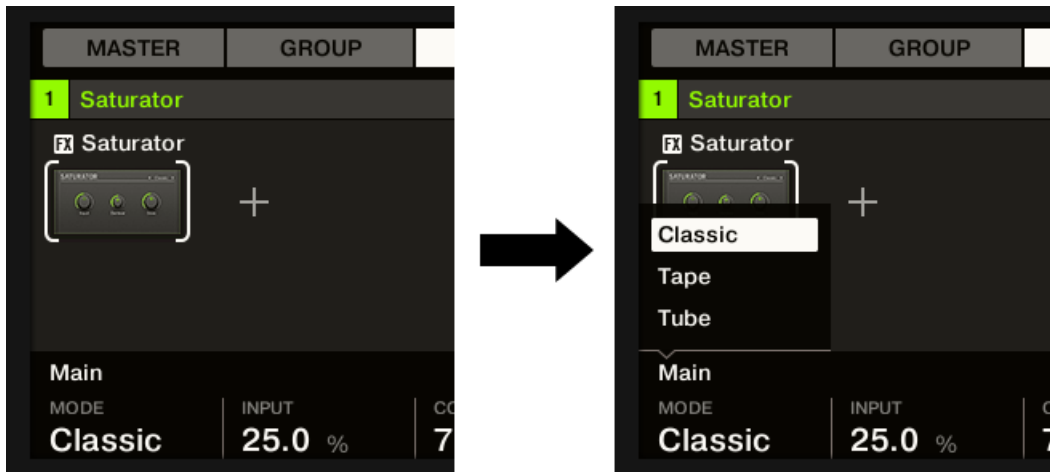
MASTER GROUP

1 Saturator

FX Saturator

SATURATOR

+

Main

MODE Classic

INPUT 25.0 %

CO 7

MASTER GROUP

1 Saturator

FX Saturator

SATURATOR

+

Classic

Tape

Tube

Main

MODE Classic

INPUT 25.0 %

C 7